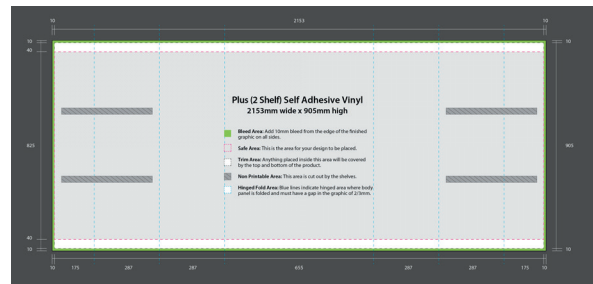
10

2153

10

10

40

825

40

10

10

905

10

10

175

287

287

655

287

287

175

10

Plus (2 Shelf) Self Adhesive Vinyl

2153mm wide x 905mm high

Bleed Area: Add 10mm bleed from the edge of the finished graphic on all sides.

Safe Area: This is the area for your design to be placed.

Trim Area: Anything placed inside this area will be covered by the top and bottom of the product.

Non Printable Area: This area is cut out by the shelves.

Hinged/Fold Area: Blue lines indicate hinged area where body panel is folded and must have a gap in the graphic of 2/3mm.